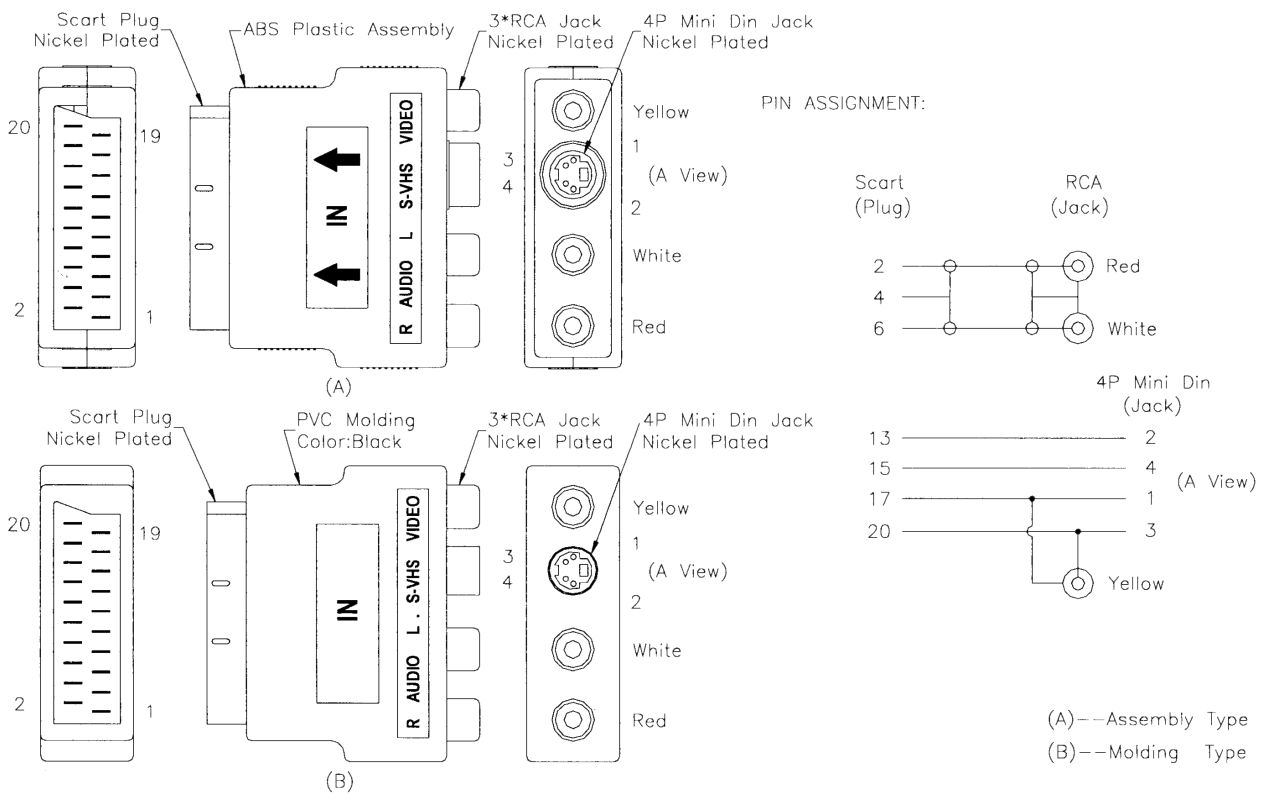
Scart Plug
Nickel Plated

ABS Plastic Assembly

3*RCA Jack
Nickel Plated

4P Mini Din Jack
Nickel Plated

20
19
2
1

IN

R AUDIO L S-VHS VIDEO

Yellow
3
4
1
(A View)
2
White
Red

(A)

PIN ASSIGNMENT:

Scart
(Plug)

RCA
(Jack)

2
4
6
Red
White

4P Mini Din
(Jack)

13
15
17
20
2
4
1
3
(A View)
Yellow

Scart Plug
Nickel Plated

PVC Molding
Color:Black

3*RCA Jack
Nickel Plated

4P Mini Din Jack
Nickel Plated

20
19
2
1

IN

R AUDIO L . S-VHS VIDEO

Yellow
3
4
1
(A View)
2
White
Red

(B)

(A)--Assembly Type
(B)--Molding Type